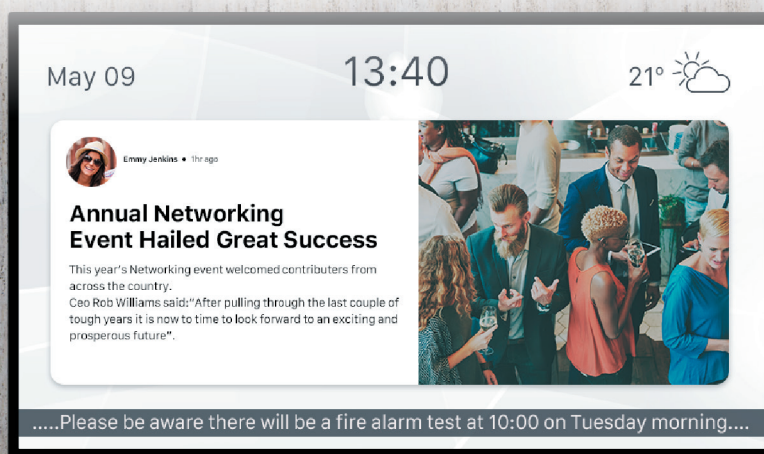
May 09

13:40

21°

Emmy Jenkins • 1hr ago

Annual Networking Event Hailed Great Success

This year's Networking event welcomed contributers from across the country.
Ceo Rob Williams said:"After pulling through the last couple of tough years it is now to time to look forward to an exciting and prosperous future".

.....Please be aware there will be a fire alarm test at 10:00 on Tuesday morning....